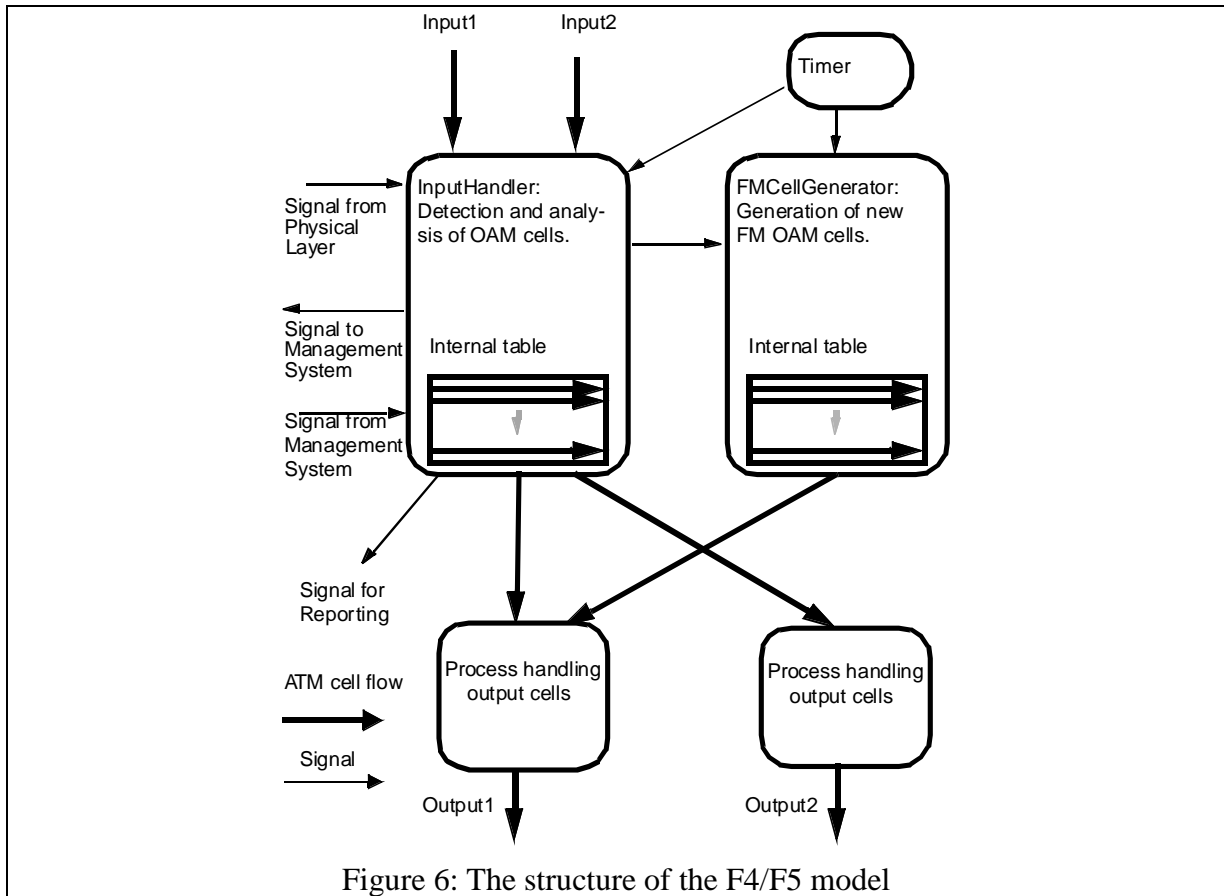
Input1

Input2

Timer

Signal from Physical Layer

InputHandler: Detection and analysis of OAM cells.

FMCellGenerator: Generation of new FM OAM cells.

Signal to Management System

Internal table

Internal table

Signal from Management System

Signal for Reporting

ATM cell flow

Signal

Process handling output cells

Process handling output cells

Output1

Output2

Figure 6: The structure of the F4/F5 model